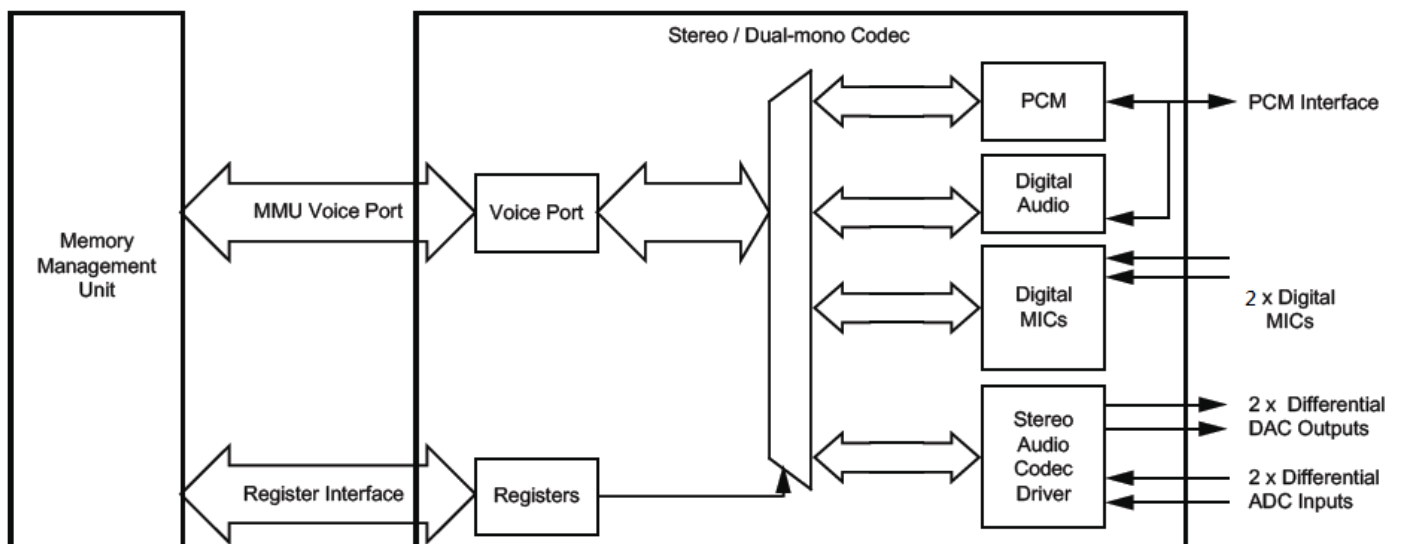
Stereo / Dual-mono Codec

Memory Management Unit

MMU Voice Port

Voice Port

Register Interface

Registers

PCM

PCM Interface

Digital Audio

Digital MICs

2 x Digital MICs

Stereo Audio Codec Driver

2 x Differential DAC Outputs

2 x Differential ADC Inputs